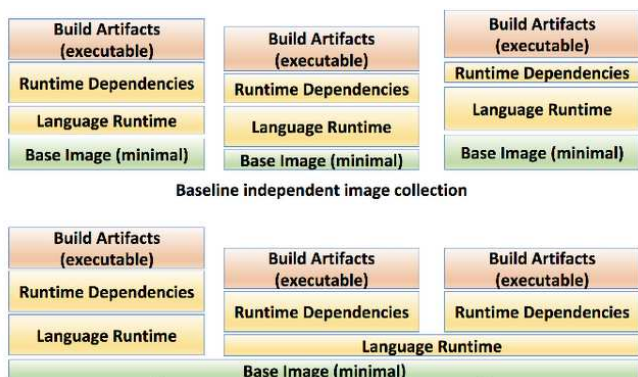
Build Artifacts (executable)
Runtime Dependencies
Language Runtime
Base Image (minimal)

Build Artifacts (executable)
Runtime Dependencies
Language Runtime
Base Image (minimal)

Build Artifacts (executable)
Runtime Dependencies
Language Runtime
Base Image (minimal)

Baseline independent image collection

Build Artifacts (executable)
Runtime Dependencies
Language Runtime

Build Artifacts (executable)
Runtime Dependencies

Build Artifacts (executable)
Runtime Dependencies

Language Runtime

Base Image (minimal)